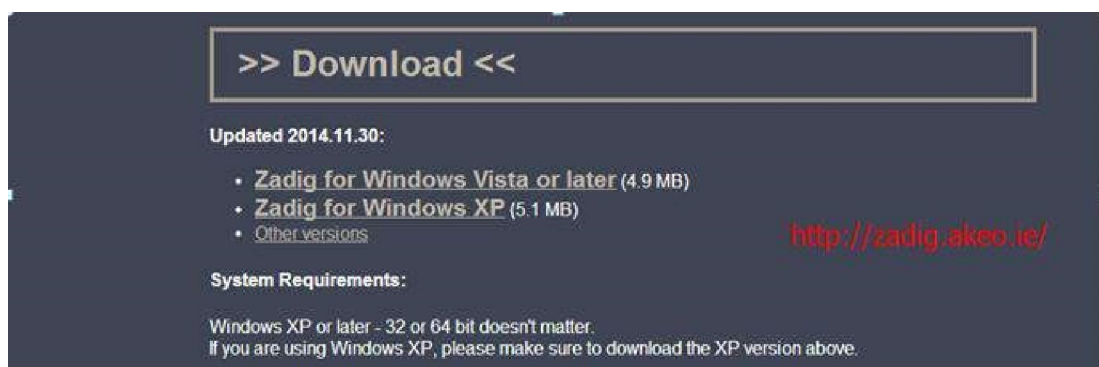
>> Download <<

Updated 2014.11.30:

- Zadig for Windows Vista or later (4.9 MB)
- Zadig for Windows XP (5.1 MB)
- Other versions

http://zadig.akeo.ie/

System Requirements:

Windows XP or later - 32 or 64 bit doesn't matter.
If you are using Windows XP, please make sure to download the XP version above.